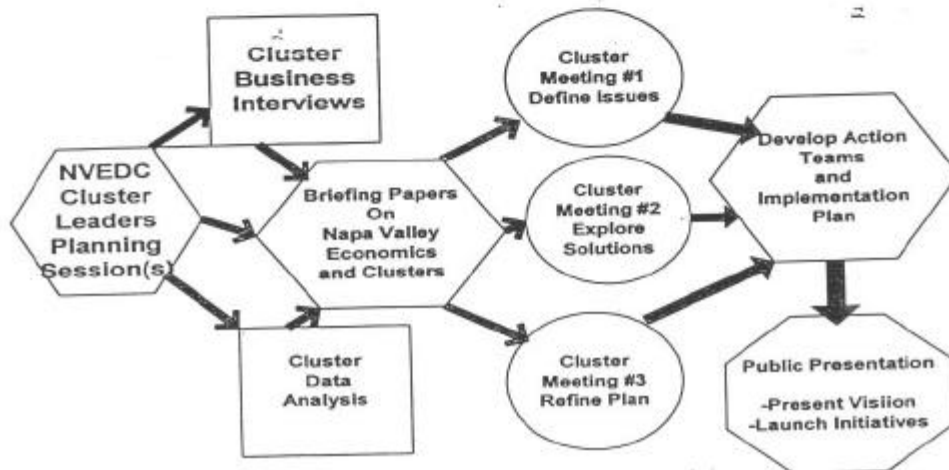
NVEDC Cluster Leaders Planning Session(s)

Cluster Business Interviews

Cluster Data Analysis

Briefing Papers On Napa Valley Economics and Clusters

Cluster Meeting #1 Define Issues

Cluster Meeting #2 Explore Solutions

Cluster Meeting #3 Refine Plan

Develop Action Teams and Implementation Plan

Public Presentation

-Present Visiion
-Launch Initiatives